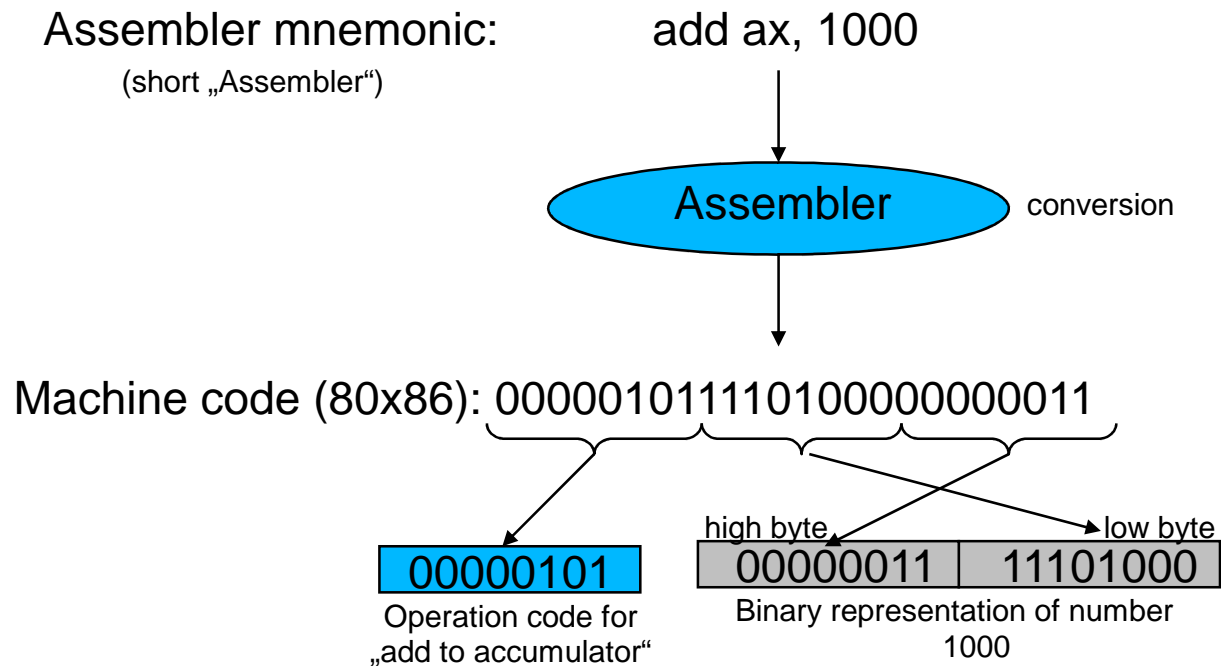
Assembler mnemonic: add ax, 1000

(short „Assembler“)

Assembler

conversion

Machine code (80x86): 000001011110100000000011

high byte

low byte

00000101

Operation code for „add to accumulator“

| 00000011 | 11101000 |
|---|---|

Binary representation of number 1000